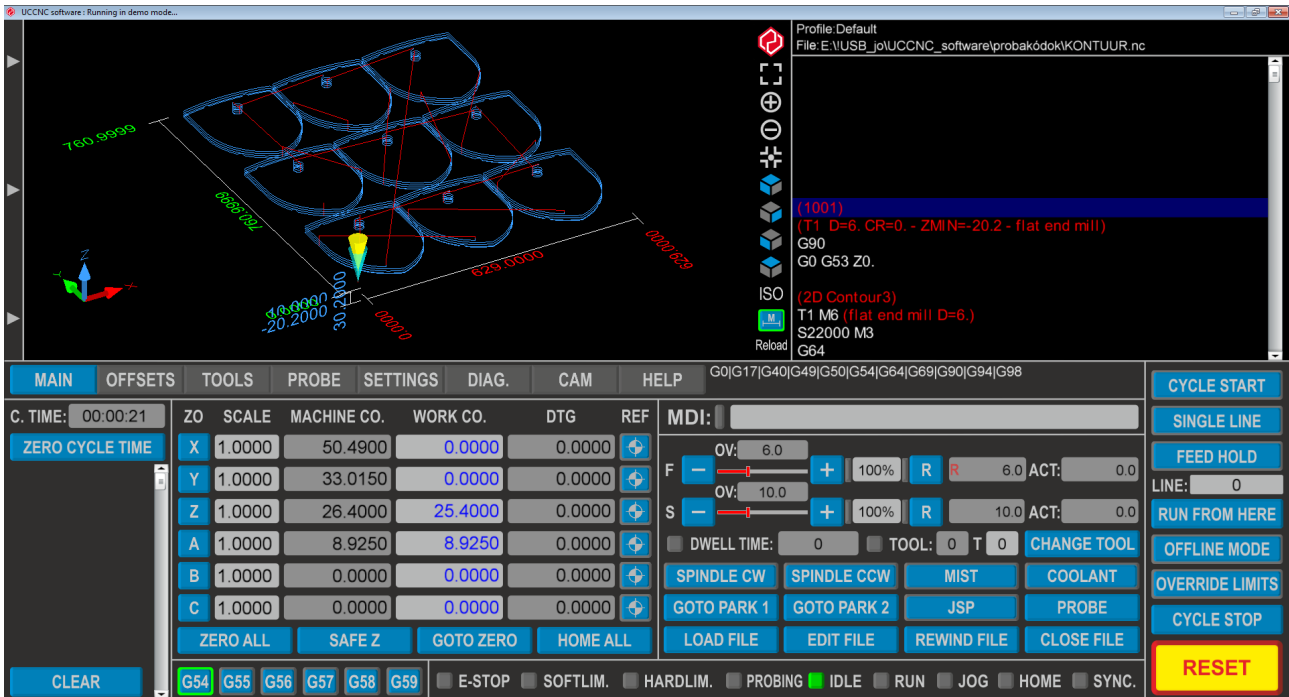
UCCNC software : Running in demo mode...

760.9999
760.9999
629.0000
629.0000
30.2000
-20.2000
0.0000
Z
Y
X

ISO
M
Reload

Profile:Default
File:E:\!USB_jo\UCCNC_software\probakódok\KONTUUR.nc

(1001)
(T1 D=6. CR=0. - ZMIN=-20.2 - flat end mill)
G90
G0 G53 Z0.

(2D Contour3)
T1 M6 (flat end mill D=6.)
S22000 M3
G64

MAIN | OFFSETS | TOOLS | PROBE | SETTINGS | DIAG. | CAM | HELP
G0|G17|G40|G49|G50|G54|G64|G69|G90|G94|G98

C. TIME: 00:00:21
ZERO CYCLE TIME

| ZO | SCALE | MACHINE CO. | WORK CO. | DTG | REF |
|---|---|---|---|---|---|
| X | 1.0000 | 50.4900 | 0.0000 | 0.0000 | |
| Y | 1.0000 | 33.0150 | 0.0000 | 0.0000 | |
| Z | 1.0000 | 26.4000 | 25.4000 | 0.0000 | |
| A | 1.0000 | 8.9250 | 8.9250 | 0.0000 | |
| B | 1.0000 | 0.0000 | 0.0000 | 0.0000 | |
| C | 1.0000 | 0.0000 | 0.0000 | 0.0000 | |

ZERO ALL | SAFE Z | GOTO ZERO | HOME ALL

MDI:

OV: 6.0
F − + 100% R R 6.0 ACT: 0.0
OV: 10.0
S − + 100% R 10.0 ACT: 0.0
DWELL TIME: 0 TOOL: 0 T 0 CHANGE TOOL
SPINDLE CW | SPINDLE CCW | MIST | COOLANT
GOTO PARK 1 | GOTO PARK 2 | JSP | PROBE
LOAD FILE | EDIT FILE | REWIND FILE | CLOSE FILE

CYCLE START
SINGLE LINE
FEED HOLD
LINE: 0
RUN FROM HERE
OFFLINE MODE
OVERRIDE LIMITS
CYCLE STOP
RESET

CLEAR
G54 G55 G56 G57 G58 G59
E-STOP SOFTLIM. HARDLIM. PROBING IDLE RUN JOG HOME SYNC.